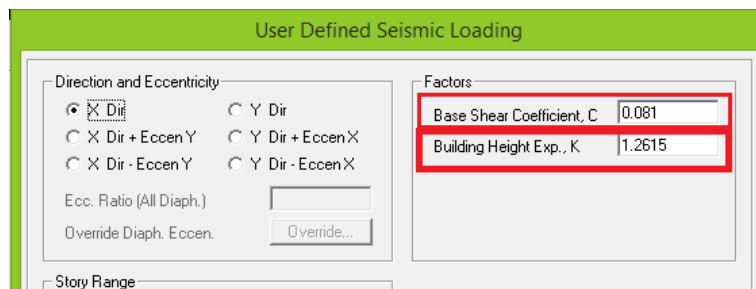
User Defined Seismic Loading

Direction and Eccentricity

X Dir
Y Dir
X Dir + Eccen Y
Y Dir + Eccen X
X Dir - Eccen Y
Y Dir - Eccen X

Ecc. Ratio (All Diaph.)

Override Diaph. Eccen.

Override...

Factors

Base Shear Coefficient, C 0.081

Building Height Exp., K 1.2615

Story Range